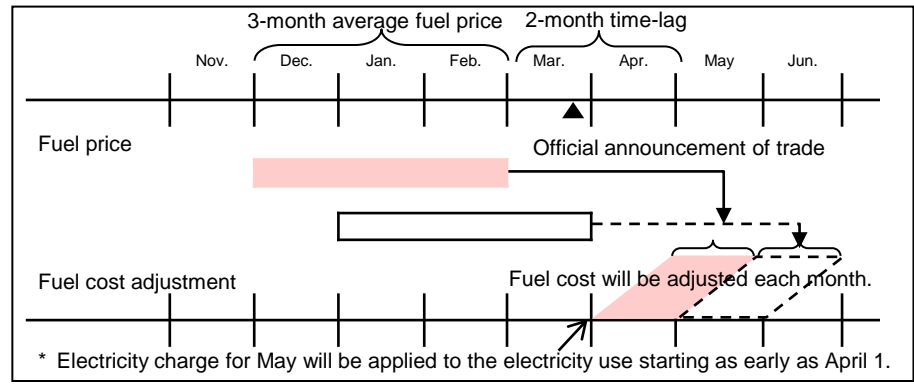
3-month average fuel price

2-month time-lag

Nov.

Dec.

Jan.

Feb.

Mar.

Apr.

May

Jun.

Fuel price

Official announcement of trade

Fuel cost adjustment

Fuel cost will be adjusted each month.

* Electricity charge for May will be applied to the electricity use starting as early as April 1.